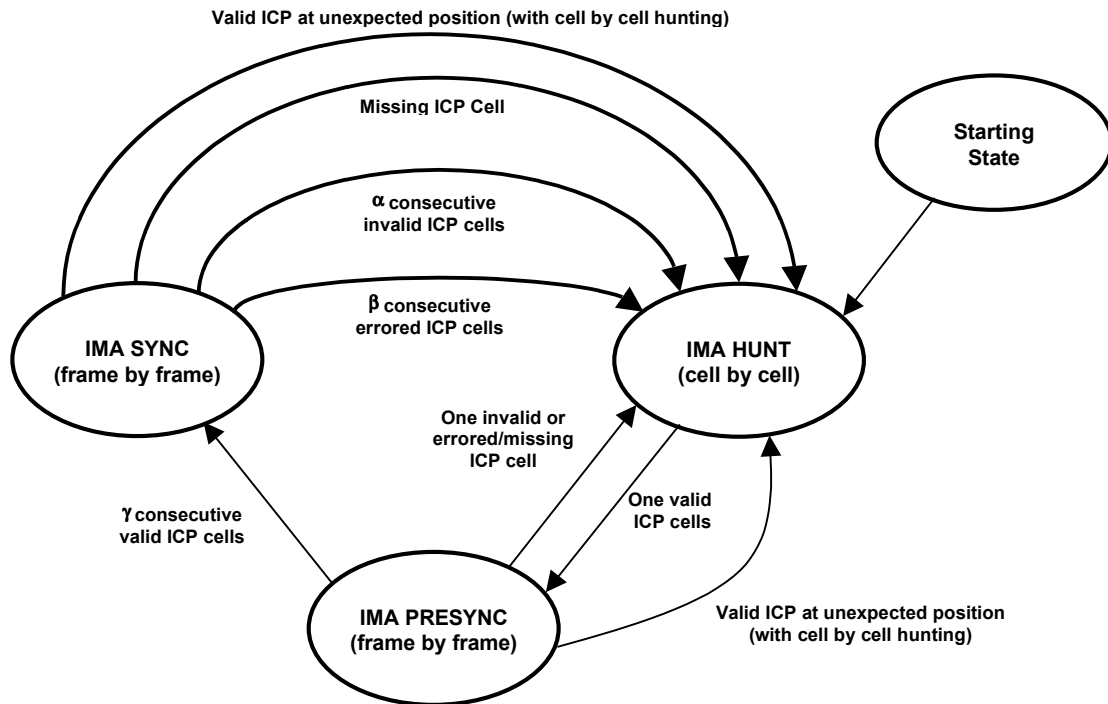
Valid ICP at unexpected position (with cell by cell hunting)

Missing ICP Cell

Starting State

α consecutive invalid ICP cells

β consecutive errored ICP cells

IMA SYNC (frame by frame)

IMA HUNT (cell by cell)

One invalid or errored/missing ICP cell

One valid ICP cells

γ consecutive valid ICP cells

IMA PRESYNC (frame by frame)

Valid ICP at unexpected position (with cell by cell hunting)